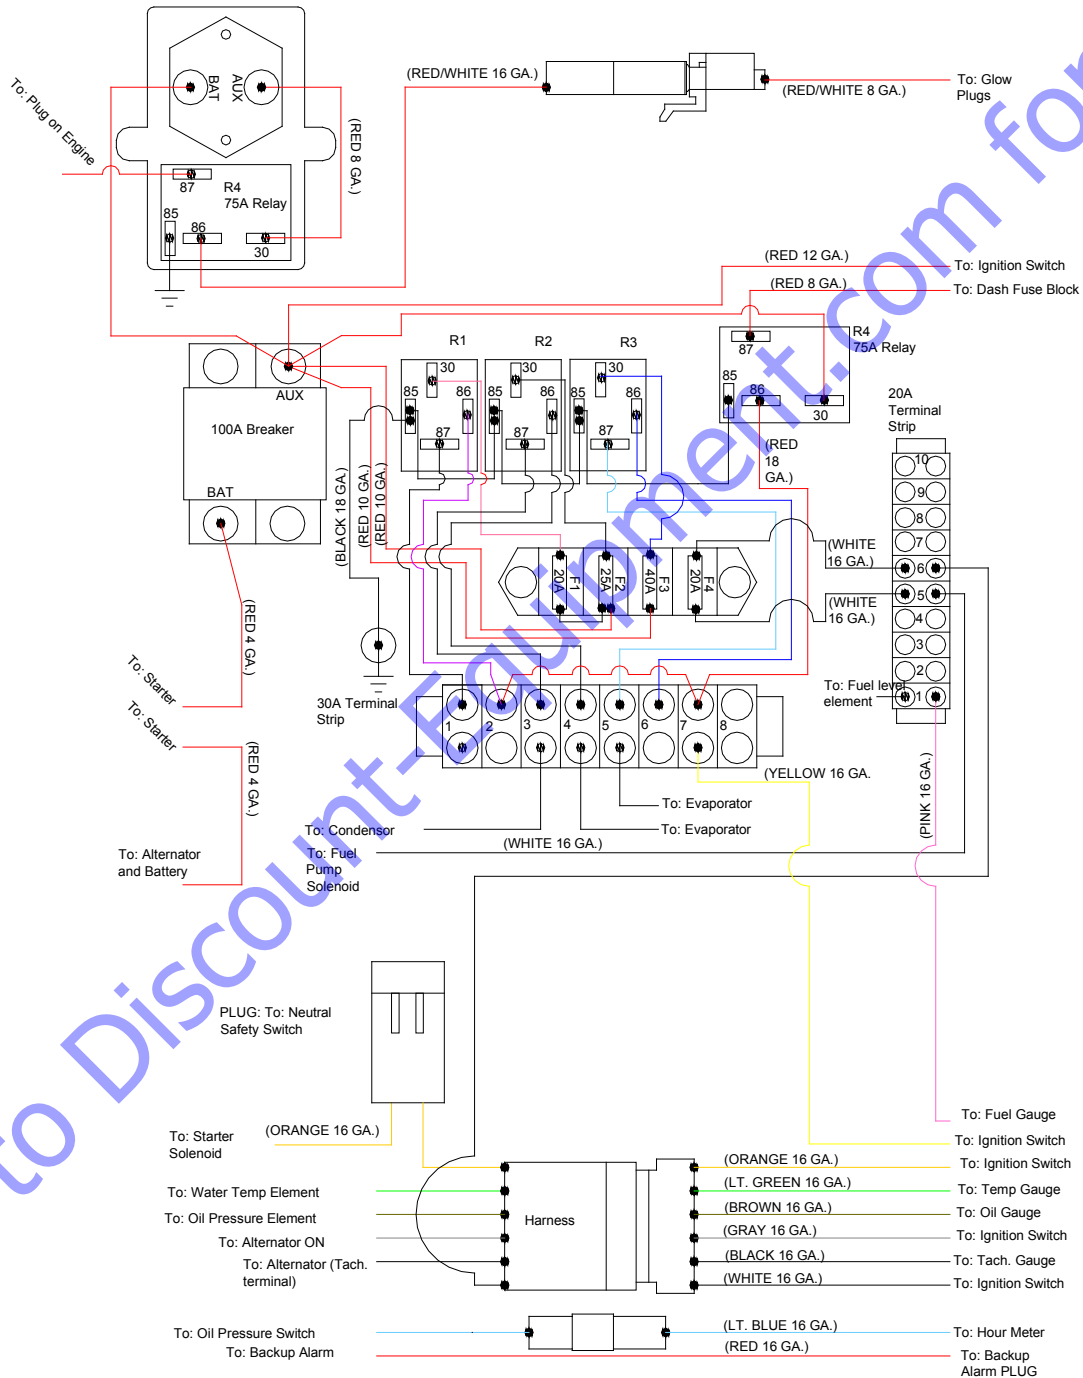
To: Plug on Engine

BAT
AUX

87
R4
75A Relay
85
86
30

(RED 8 GA.)

(RED/WHITE 16 GA.)

(RED/WHITE 8 GA.)

To: Glow Plugs

(RED 12 GA.)
To: Ignition Switch
(RED 8 GA.)
To: Dash Fuse Block

R1
R2
R3
30
85
86
87
30
85
86
87
30
85
86
87

87
R4
75A Relay
85
86
30

AUX
100A Breaker
BAT

(RED 18 GA.)

20A Terminal Strip
10
9
8
7
6
5
4
3
2
1

(BLACK 18 GA.)
(RED 10 GA.)
(RED 10 GA.)

20A F1
25A F2
40A F3
20A F4

(WHITE 16 GA.)
(WHITE 16 GA.)

(RED 4 GA.)
To: Starter
To: Starter
(RED 4 GA.)

30A Terminal Strip
1
2
3
4
5
6
7
8

To: Fuel level element

(YELLOW 16 GA.

(PINK 16 GA.)

To: Evaporator
To: Evaporator
To: Condensor
(WHITE 16 GA.)
To: Fuel Pump Solenoid
To: Alternator and Battery

PLUG: To: Neutral Safety Switch

To: Fuel Gauge
To: Ignition Switch
To: Starter Solenoid
(ORANGE 16 GA.)
(ORANGE 16 GA.)
To: Ignition Switch
To: Water Temp Element
(LT. GREEN 16 GA.)
To: Temp Gauge
To: Oil Pressure Element
(BROWN 16 GA.)
To: Oil Gauge
Harness
To: Alternator ON
(GRAY 16 GA.)
To: Ignition Switch
To: Alternator (Tach. terminal)
(BLACK 16 GA.)
To: Tach. Gauge
(WHITE 16 GA.)
To: Ignition Switch

To: Oil Pressure Switch
(LT. BLUE 16 GA.)
To: Hour Meter
To: Backup Alarm
(RED 16 GA.)
To: Backup Alarm PLUG

to Discount-Equipment.com for